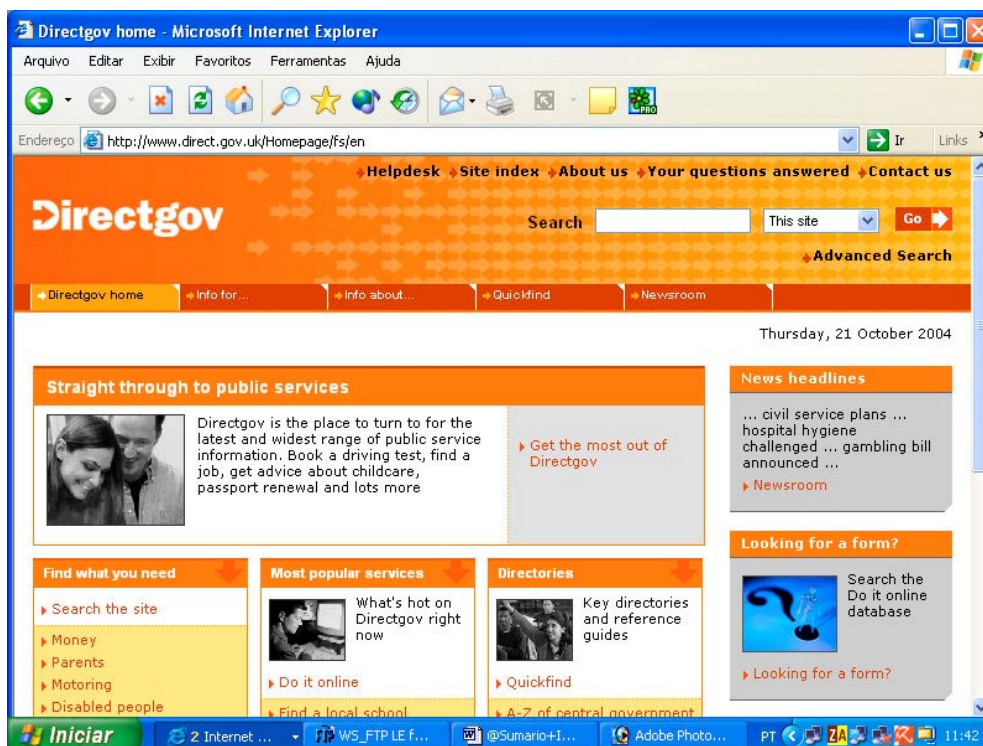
Directgov home - Microsoft Internet Explorer

Arquivo Editar Exibir Favoritos Ferramentas Ajuda

Endereço http://www.direct.gov.uk/Homepage/fs/en Ir Links

Helpdesk Site index About us Your questions answered Contact us

Directgov

Search This site Go

Advanced Search

Directgov home Info for... Info about... Quickfind Newsroom

Thursday, 21 October 2004

Straight through to public services

Directgov is the place to turn to for the latest and widest range of public service information. Book a driving test, find a job, get advice about childcare, passport renewal and lots more

Get the most out of Directgov

News headlines

... civil service plans ... hospital hygiene challenged ... gambling bill announced ...

Newsroom

Find what you need

Search the site

Money
Parents
Motoring
Disabled people

Most popular services

What's hot on Directgov right now

Do it online
Find a local school

Directories

Key directories and reference guides

Quickfind
A-Z of central government

Looking for a form?

Search the Do it online database

Looking for a form?

Iniciar 2 Internet ... WS_FTP LE f... @Sumario+I... Adobe Photo... PT 11:42